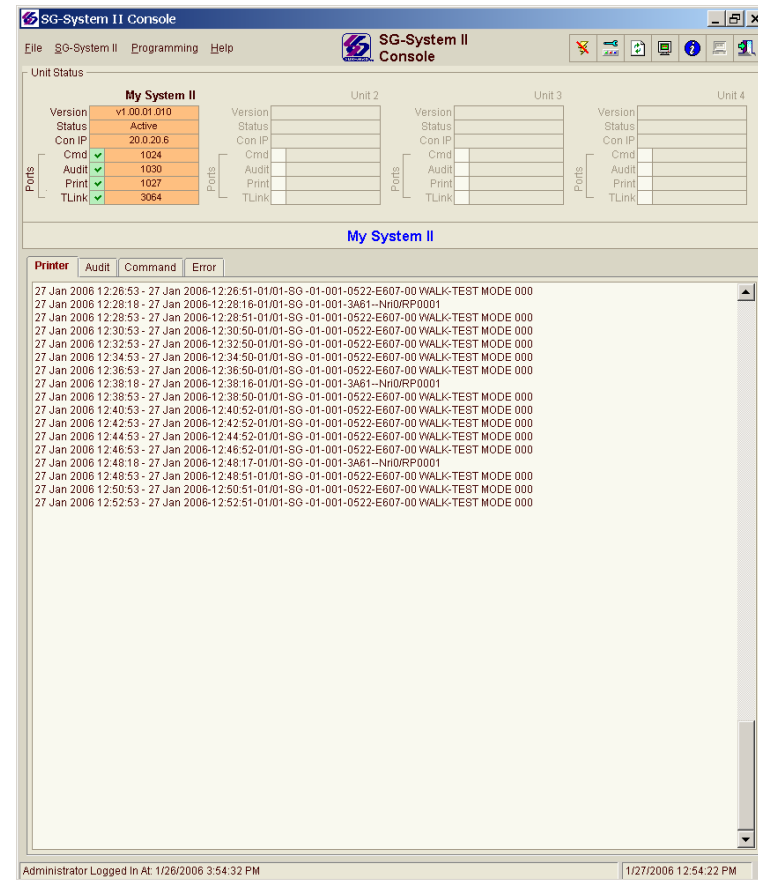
SG-System II Console

File SG-System II Programming Help

SG-System II Console

Unit Status

My System II

| | |
|---|---|
| Version | v1.00.01.010 |
| Status | Active |
| Con IP | 20.0.20.6 |
| Cmd | 1024 |
| Audit | 1030 |
| Print | 1027 |
| TLink | 3064 |

Ports

Unit 2
Version
Status
Con IP
Cmd
Audit
Print
TLink
Ports

Unit 3
Version
Status
Con IP
Cmd
Audit
Print
TLink
Ports

Unit 4
Version
Status
Con IP
Cmd
Audit
Print
TLink
Ports

My System II

Printer Audit Command Error

27 Jan 2006 12:26:53 - 27 Jan 2006-12:26:51-01/01-SG -01-001-0522-E607-00 WALK-TEST MODE 000
27 Jan 2006 12:28:18 - 27 Jan 2006-12:28:16-01/01-SG -01-001-3A61--Nri0/RP0001
27 Jan 2006 12:28:53 - 27 Jan 2006-12:28:51-01/01-SG -01-001-0522-E607-00 WALK-TEST MODE 000
27 Jan 2006 12:30:53 - 27 Jan 2006-12:30:50-01/01-SG -01-001-0522-E607-00 WALK-TEST MODE 000
27 Jan 2006 12:32:53 - 27 Jan 2006-12:32:50-01/01-SG -01-001-0522-E607-00 WALK-TEST MODE 000
27 Jan 2006 12:34:53 - 27 Jan 2006-12:34:50-01/01-SG -01-001-0522-E607-00 WALK-TEST MODE 000
27 Jan 2006 12:36:53 - 27 Jan 2006-12:36:50-01/01-SG -01-001-0522-E607-00 WALK-TEST MODE 000
27 Jan 2006 12:38:18 - 27 Jan 2006-12:38:16-01/01-SG -01-001-3A61--Nri0/RP0001
27 Jan 2006 12:38:53 - 27 Jan 2006-12:38:50-01/01-SG -01-001-0522-E607-00 WALK-TEST MODE 000
27 Jan 2006 12:40:53 - 27 Jan 2006-12:40:52-01/01-SG -01-001-0522-E607-00 WALK-TEST MODE 000
27 Jan 2006 12:42:53 - 27 Jan 2006-12:42:52-01/01-SG -01-001-0522-E607-00 WALK-TEST MODE 000
27 Jan 2006 12:44:53 - 27 Jan 2006-12:44:52-01/01-SG -01-001-0522-E607-00 WALK-TEST MODE 000
27 Jan 2006 12:46:53 - 27 Jan 2006-12:46:52-01/01-SG -01-001-0522-E607-00 WALK-TEST MODE 000
27 Jan 2006 12:48:18 - 27 Jan 2006-12:48:17-01/01-SG -01-001-3A61--Nri0/RP0001
27 Jan 2006 12:48:53 - 27 Jan 2006-12:48:51-01/01-SG -01-001-0522-E607-00 WALK-TEST MODE 000
27 Jan 2006 12:50:53 - 27 Jan 2006-12:50:51-01/01-SG -01-001-0522-E607-00 WALK-TEST MODE 000
27 Jan 2006 12:52:53 - 27 Jan 2006-12:52:51-01/01-SG -01-001-0522-E607-00 WALK-TEST MODE 000

Administrator Logged In At: 1/26/2006 3:54:32 PM
1/27/2006 12:54:22 PM